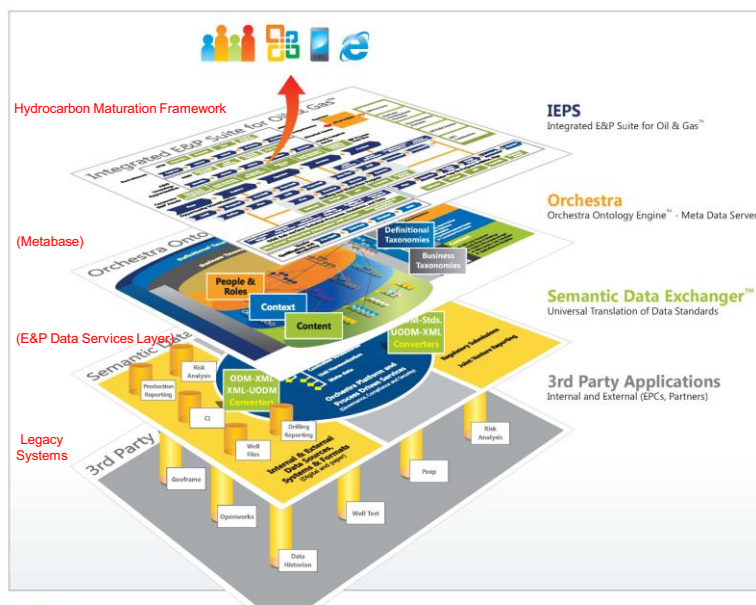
Hydrocarbon Maturation Framework

Integrated E&P Suite for Oil & Gas™

IEPS
Integrated E&P Suite for Oil & Gas™

(Metabase)

Orchestra Onto

Definitional Taxonomies

Business Taxonomies

People & Roles

Context

Content

Orchestra
Orchestra Ontology Engine™ - Meta Data Server

Semantic Data Exchanger™
Universal Translation of Data Standards

(E&P Data Services Layer)

Semantic

ODM-Stds. UODM-XML Converters

Regulatory Submissions

Risk Analysis

Production Reporting

ODM-XML XML-UODM Converters

Orchestra Platform and Process Driven Services

CI

Well Files

Drilling Reporting

3rd Party Applications
Internal and External (EPCs, Partners)

Legacy Systems

3rd Party

Internal & External Data Sources, Systems & Formats

Geoframe

Openworks

Well Test

Peep

Risk Analysis

Data Historian